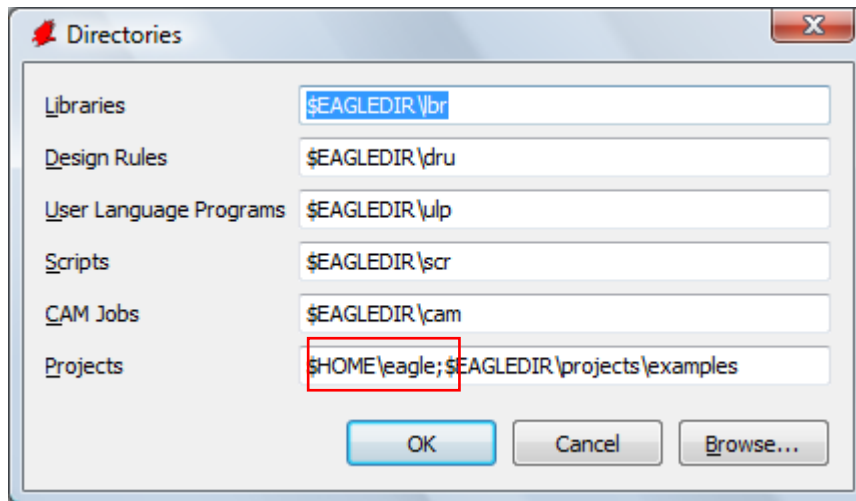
Directories

Libraries $EAGLEDIR\lbr

Design Rules $EAGLEDIR\dru

User Language Programs $EAGLEDIR\ulp

Scripts $EAGLEDIR\scr

CAM Jobs $EAGLEDIR\cam

Projects $HOME\eagle;$EAGLEDIR\projects\examples

OK Cancel Browse...